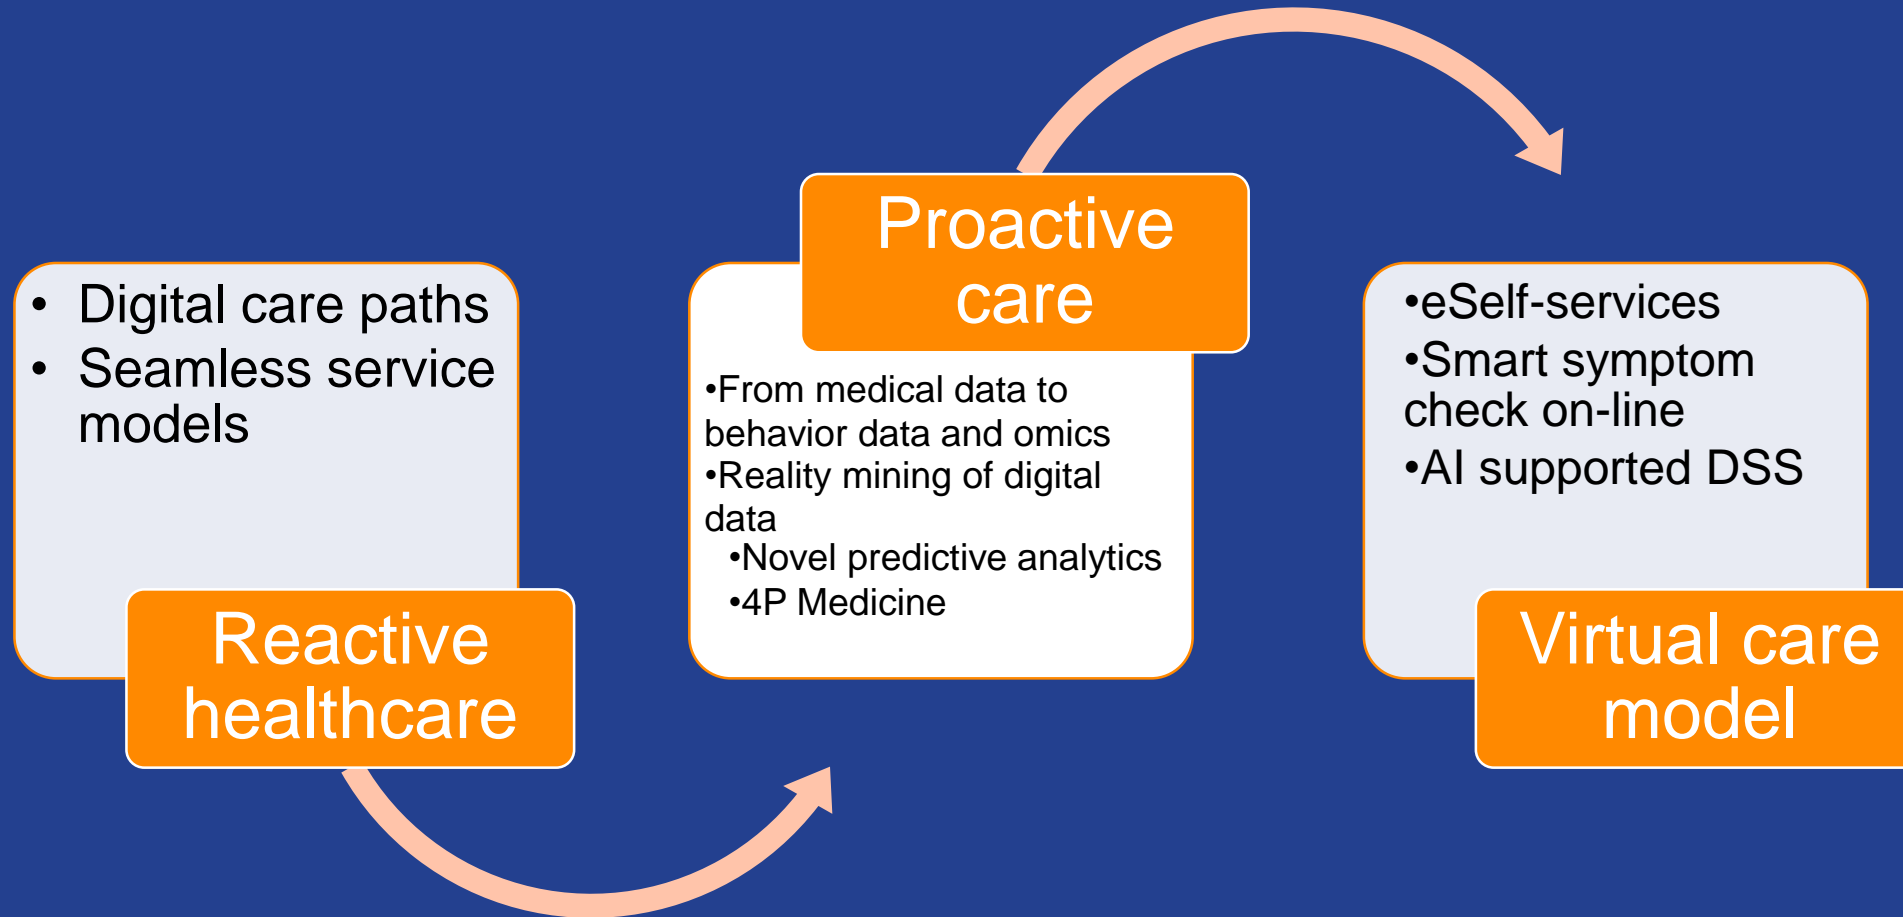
• Digital care paths
• Seamless service models

Reactive healthcare

Proactive care

•From medical data to behavior data and omics
•Reality mining of digital data
•Novel predictive analytics
•4P Medicine

•eSelf-services
•Smart symptom check on-line
•AI supported DSS

Virtual care model